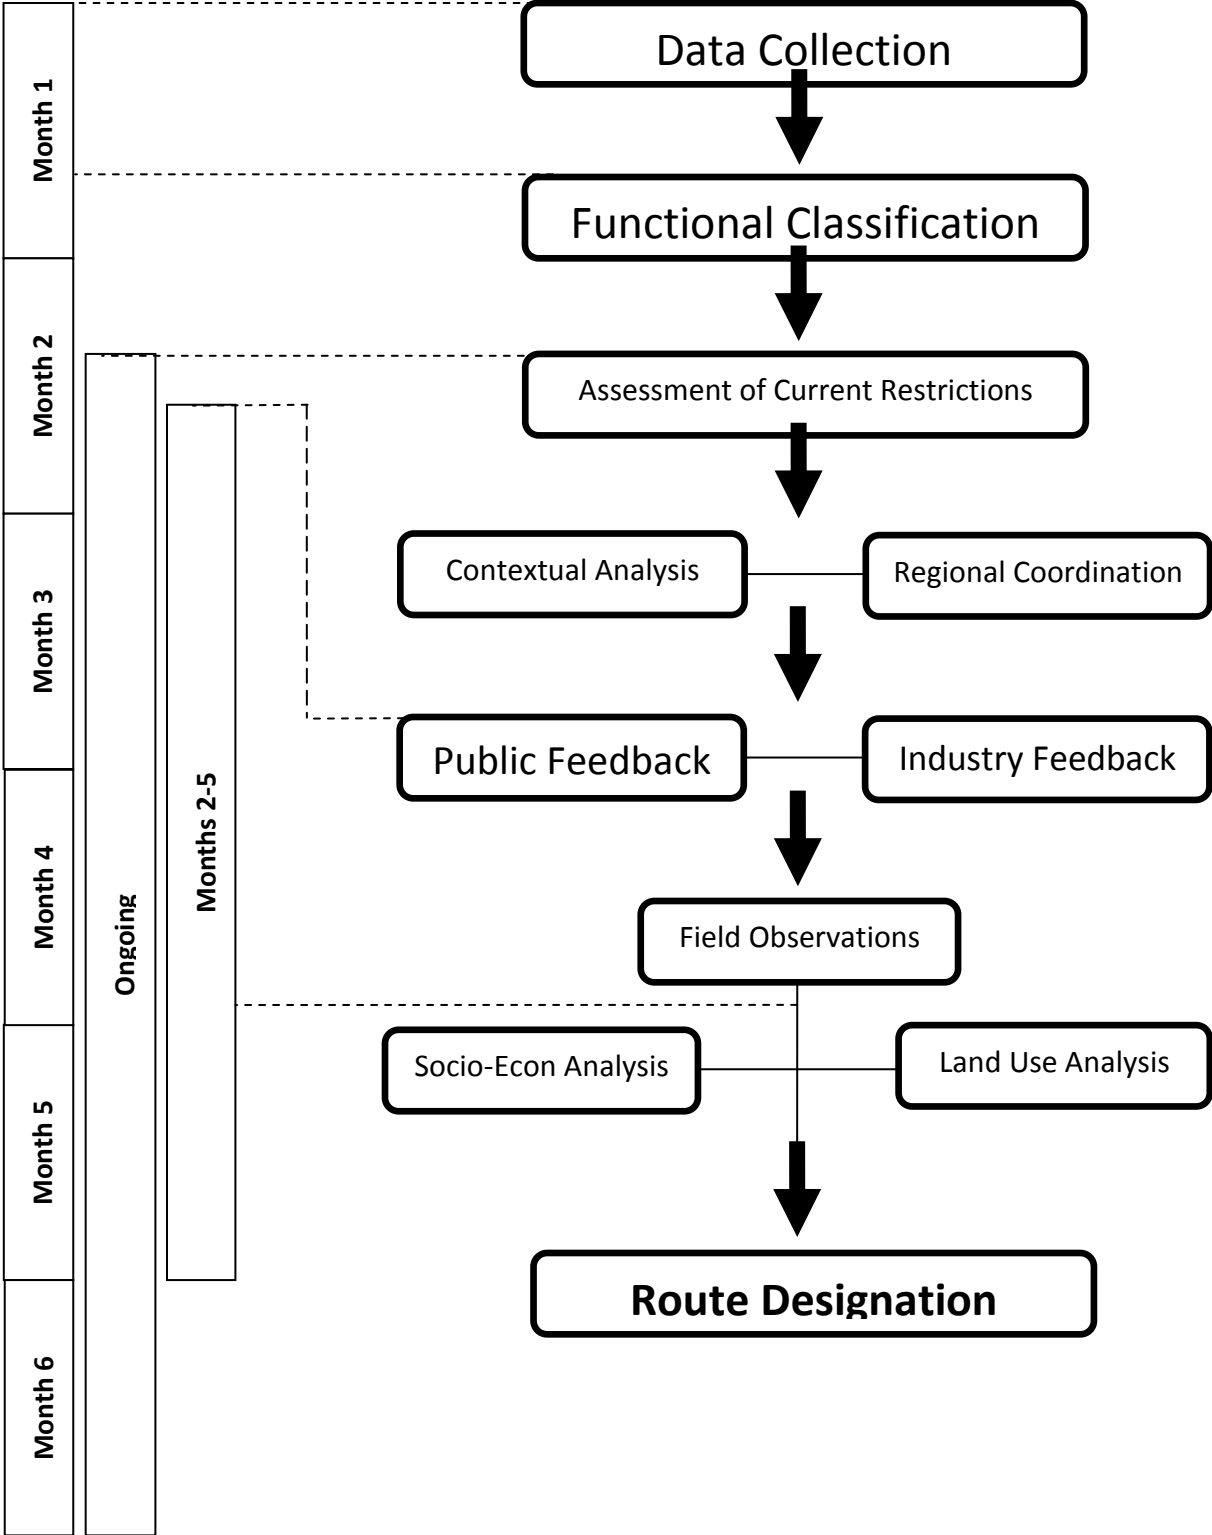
Month 1
Month 2
Month 3
Month 4
Month 5
Month 6
Ongoing
Months 2-5

Data Collection
Functional Classification
Assessment of Current Restrictions
Contextual Analysis
Regional Coordination
Public Feedback
Industry Feedback
Field Observations
Socio-Econ Analysis
Land Use Analysis
Route Designation